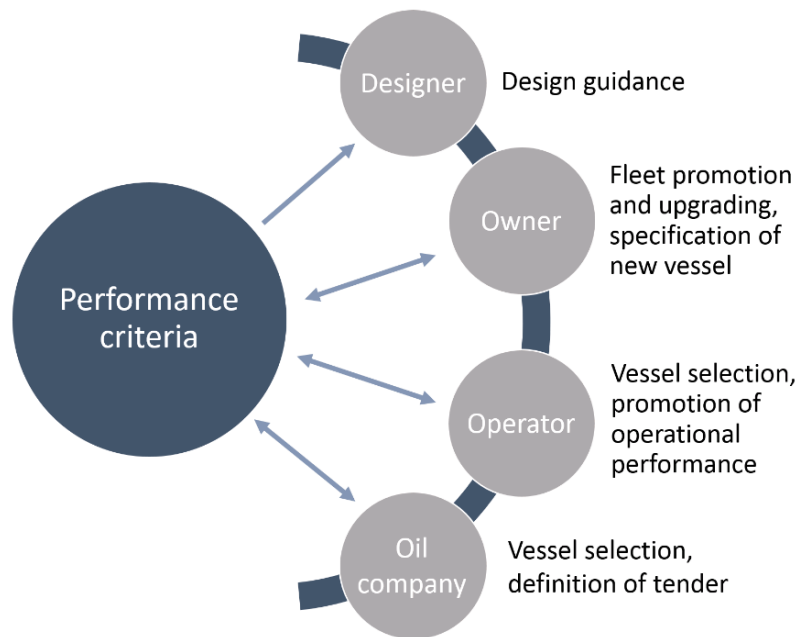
Performance criteria

Designer

Design guidance

Owner

Fleet promotion and upgrading, specification of new vessel

Operator

Vessel selection, promotion of operational performance

Oil company

Vessel selection, definition of tender